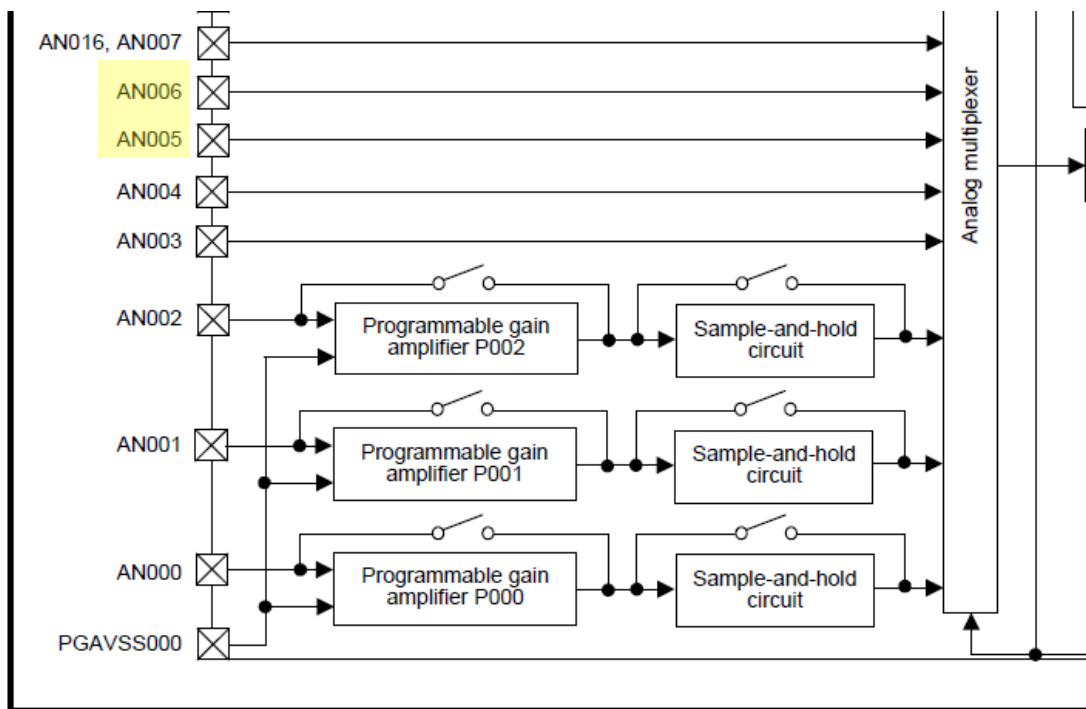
AN016, AN007

AN006

AN005

AN004

AN003

AN002

Programmable gain amplifier P002

Sample-and-hold circuit

AN001

Programmable gain amplifier P001

Sample-and-hold circuit

AN000

Programmable gain amplifier P000

Sample-and-hold circuit

PGAVSS000

Analog multiplexer